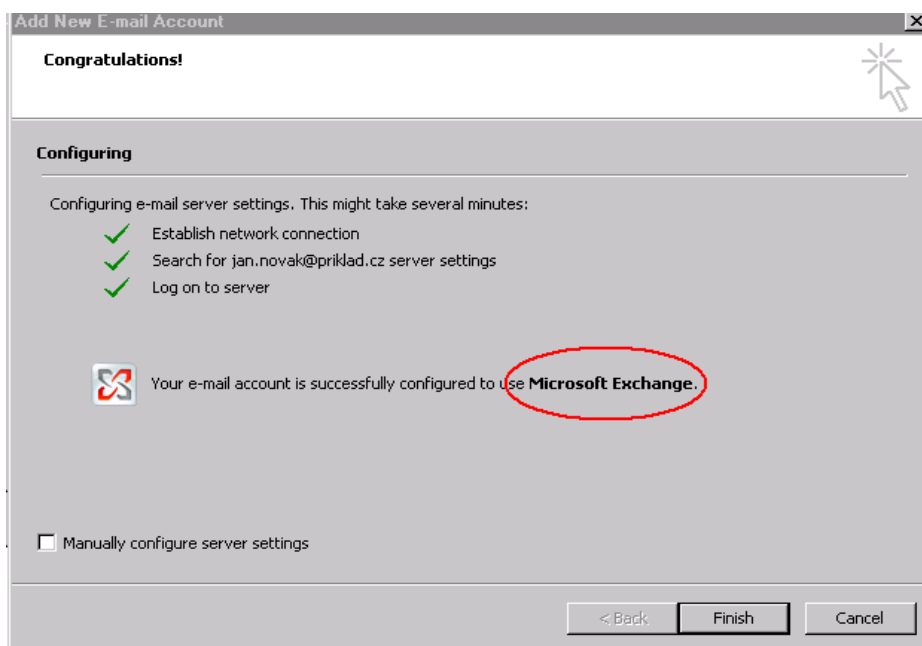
Add New E-mail Account

Congratulations!

Configuring

Configuring e-mail server settings. This might take several minutes:

Establish network connection

Search for jan.novak@priklad.cz server settings

Log on to server

Your e-mail account is successfully configured to use **Microsoft Exchange**.

Manually configure server settings

< Back

Finish

Cancel